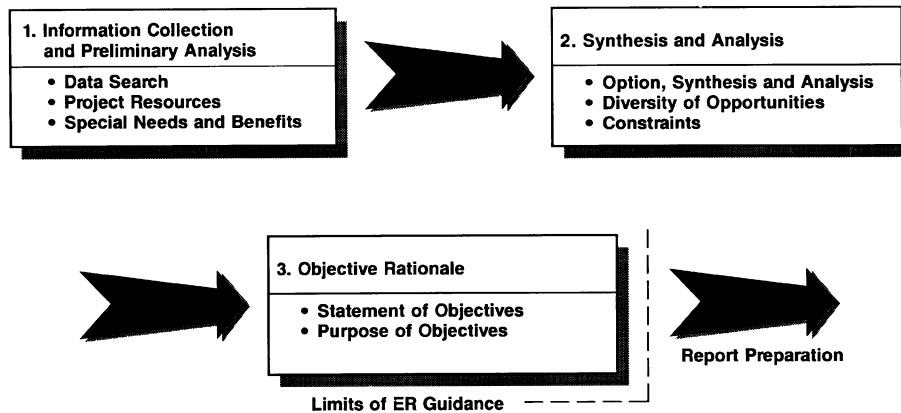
1. Information Collection and Preliminary Analysis

• Data Search
• Project Resources
• Special Needs and Benefits

2. Synthesis and Analysis

• Option, Synthesis and Analysis
• Diversity of Opportunities
• Constraints

3. Objective Rationale

• Statement of Objectives
• Purpose of Objectives

Report Preparation

Limits of ER Guidance